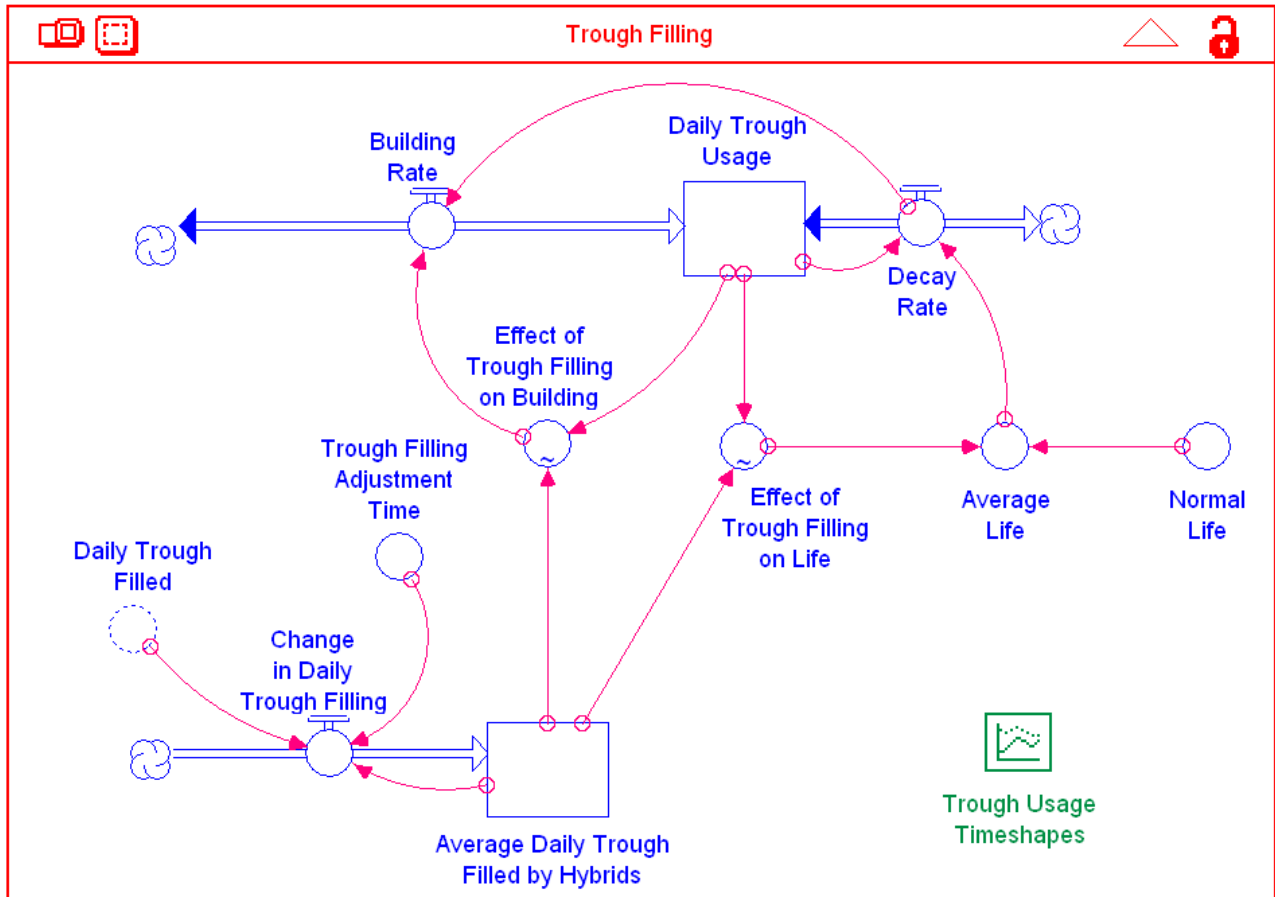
Trough Filling

Building Rate

Daily Trough Usage

Decay Rate

Effect of Trough Filling on Building

Trough Filling Adjustment Time

Effect of Trough Filling on Life

Average Life

Normal Life

Daily Trough Filled

Change in Daily Trough Filling

Average Daily Trough Filled by Hybrids

Trough Usage Timeshapes